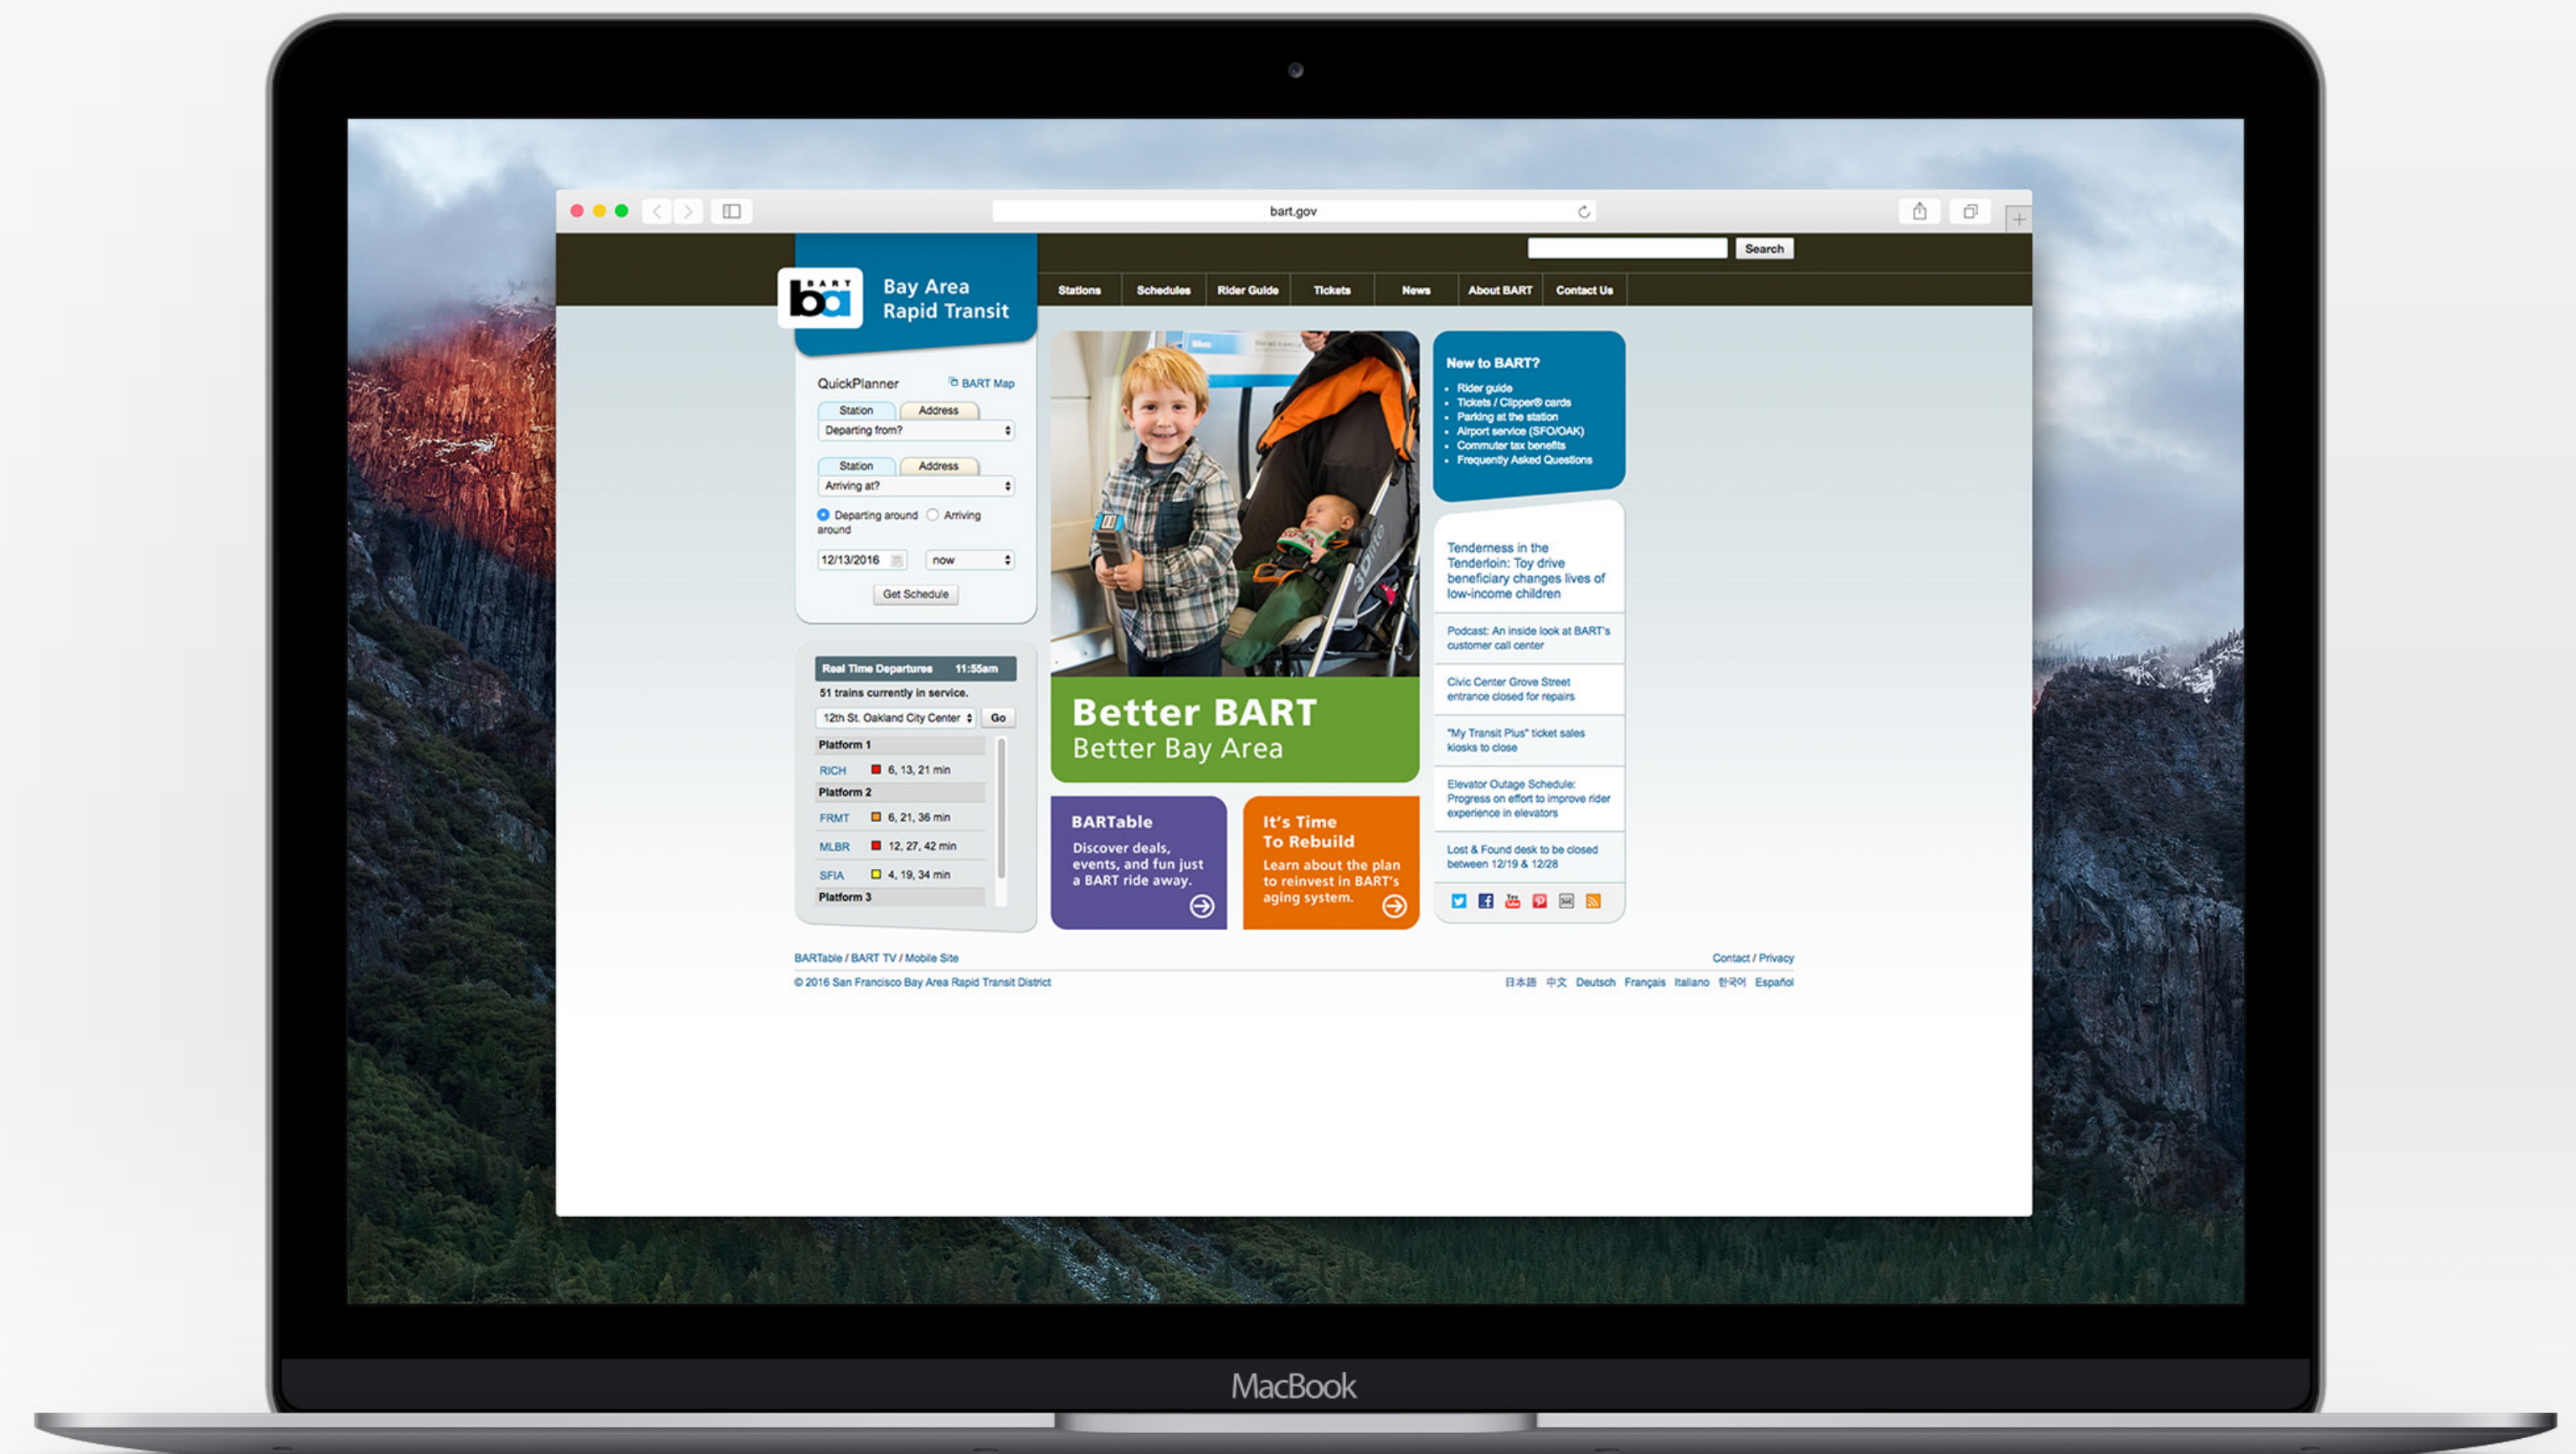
bart.gov

Search

BART ba Bay Area Rapid Transit

Stations | Schedules | Rider Guide | Tickets | News | About BART | Contact Us

QuickPlanner
BART Map

Station | Address
Departing from?

Station | Address
Arriving at?

Departing around
Arriving around

12/13/2016
now

Get Schedule

Real Time Departures 11:55am
51 trains currently in service.
12th St. Oakland City Center
Go

Platform 1
RICH 6, 13, 21 min
Platform 2
FRMT 6, 21, 36 min
MLBR 12, 27, 42 min
SFIA 4, 19, 34 min
Platform 3

Better BART
Better Bay Area

BARTable
Discover deals, events, and fun just a BART ride away.

It's Time To Rebuild
Learn about the plan to reinvest in BART's aging system.

New to BART?
- Rider guide
- Tickets / Clipper® cards
- Parking at the station
- Airport service (SFO/OAK)
- Commuter tax benefits
- Frequently Asked Questions

Tenderness in the Tenderloin: Toy drive beneficiary changes lives of low-income children

Podcast: An inside look at BART's customer call center

Civic Center Grove Street entrance closed for repairs

"My Transit Plus" ticket sales kiosks to close

Elevator Outage Schedule: Progress on effort to improve rider experience in elevators

Lost & Found desk to be closed between 12/19 & 12/28

BARTable / BART TV / Mobile Site
Contact / Privacy

© 2016 San Francisco Bay Area Rapid Transit District
日本語 中文 Deutsch Français Italiano 한국어 Español

MacBook